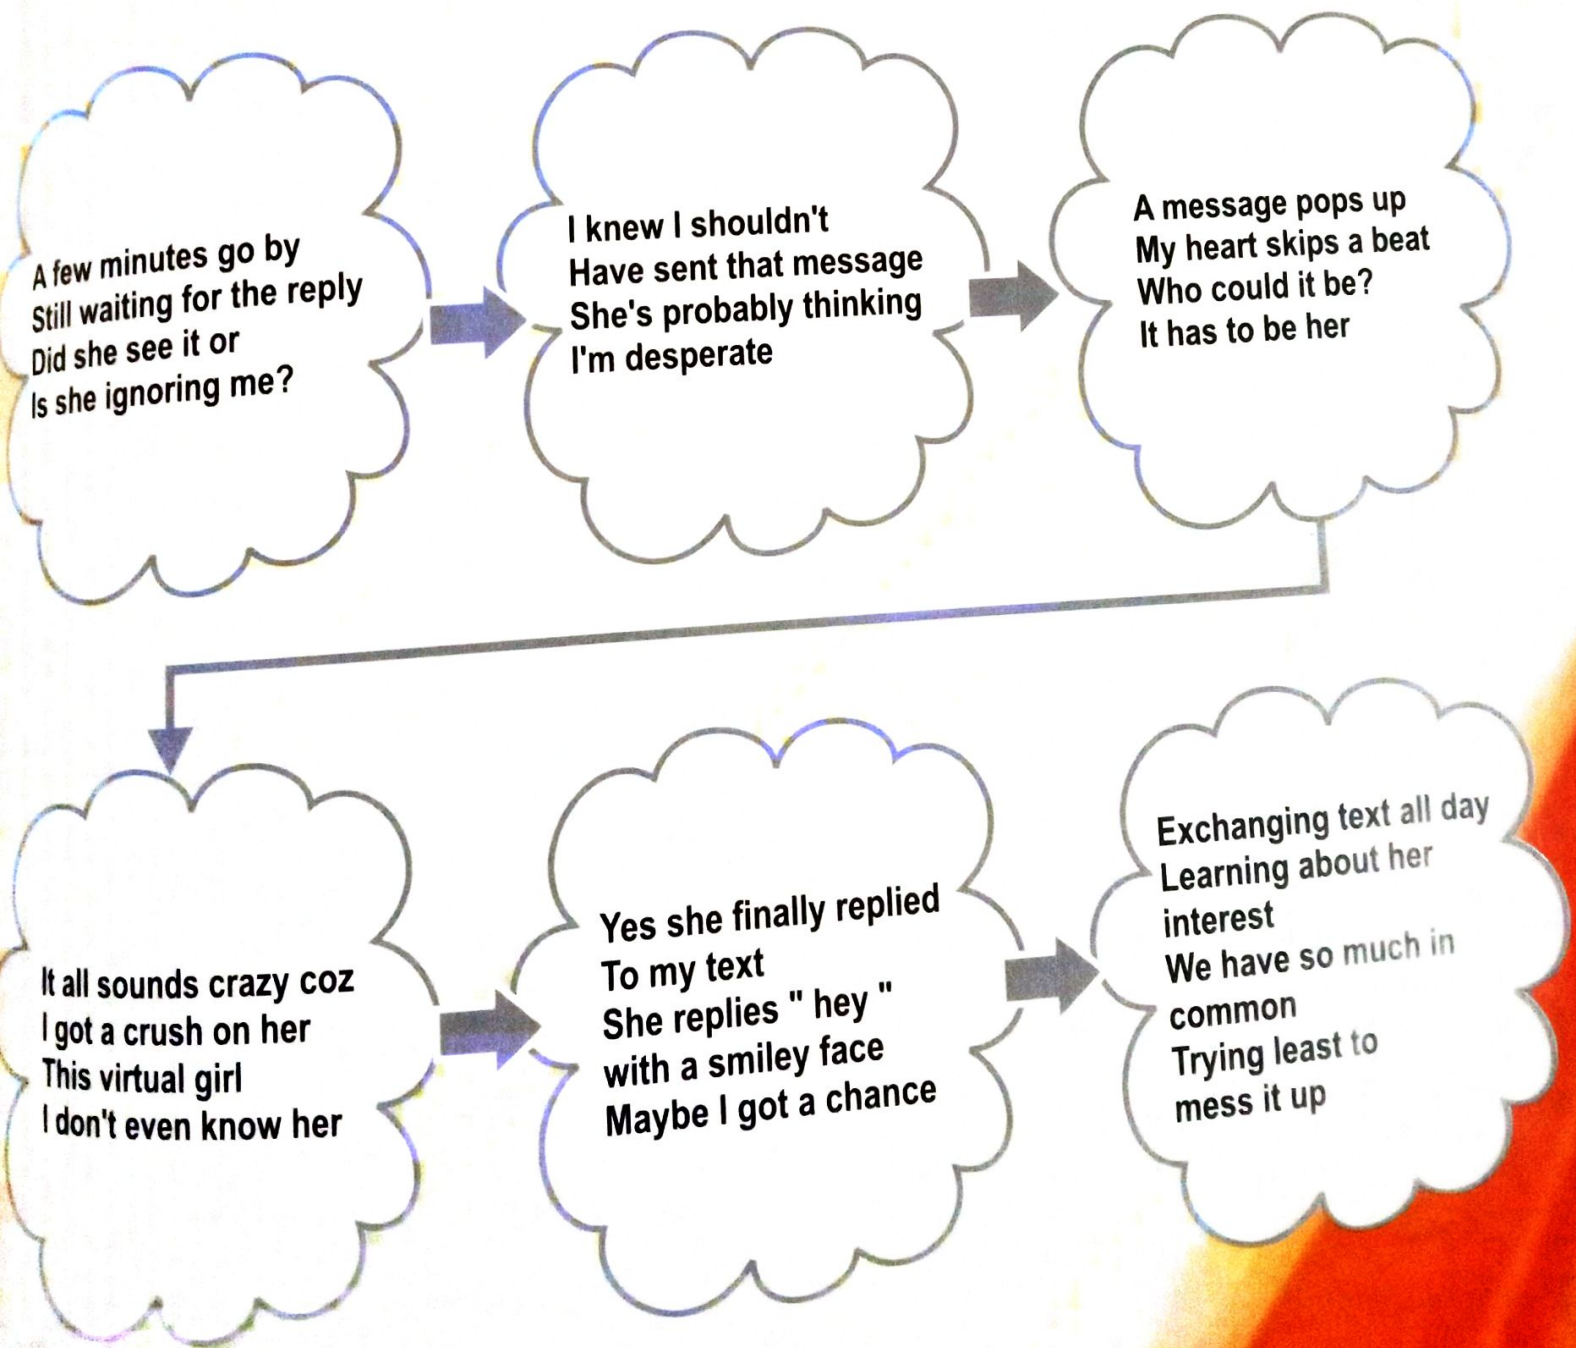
A few minutes go by
Still waiting for the reply
Did she see it or
Is she ignoring me?

I knew I shouldn't
Have sent that message
She's probably thinking
I'm desperate

A message pops up
My heart skips a beat
Who could it be?
It has to be her

It all sounds crazy coz
I got a crush on her
This virtual girl
I don't even know her

Yes she finally replied
To my text
She replies " hey "
with a smiley face
Maybe I got a chance

Exchanging text all day
Learning about her
interest
We have so much in
common
Trying least to
mess it up